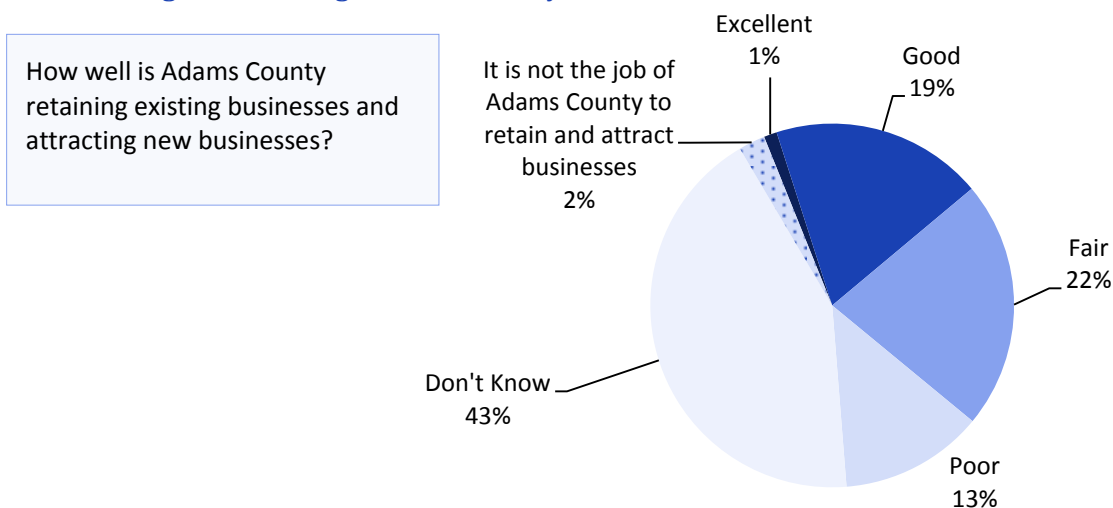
How well is Adams County retaining existing businesses and attracting new businesses?

Excellent
1%

Good
19%

It is not the job of Adams County to retain and attract businesses
2%

Fair
22%

Don't Know
43%

Poor
13%